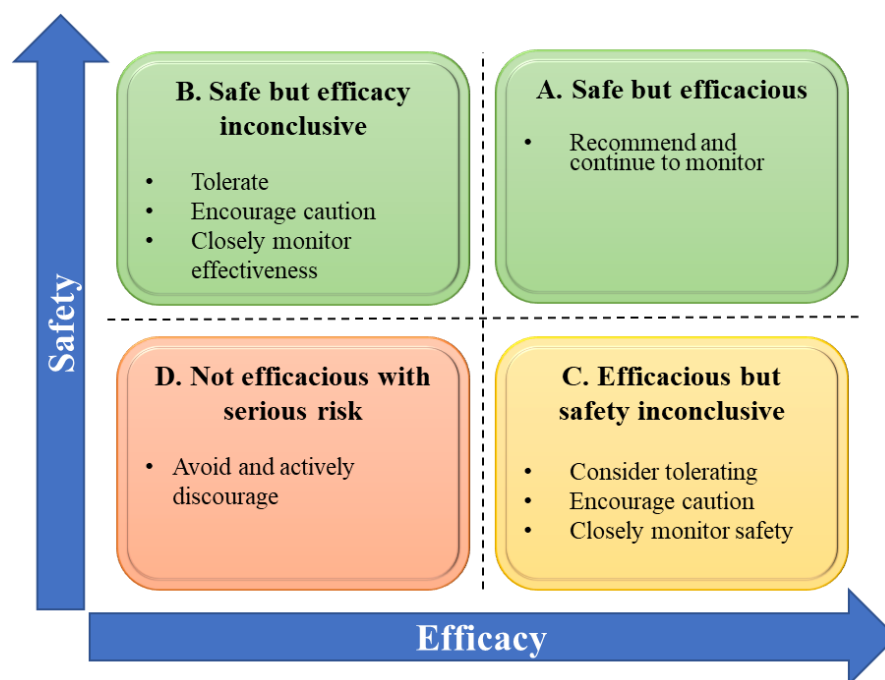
Safety

B. Safe but efficacy inconclusive

- Tolerate
- Encourage caution
- Closely monitor effectiveness

A. Safe but efficacious

- Recommend and continue to monitor

D. Not efficacious with serious risk

- Avoid and actively discourage

C. Efficacious but safety inconclusive

- Consider tolerating
- Encourage caution
- Closely monitor safety

Efficacy